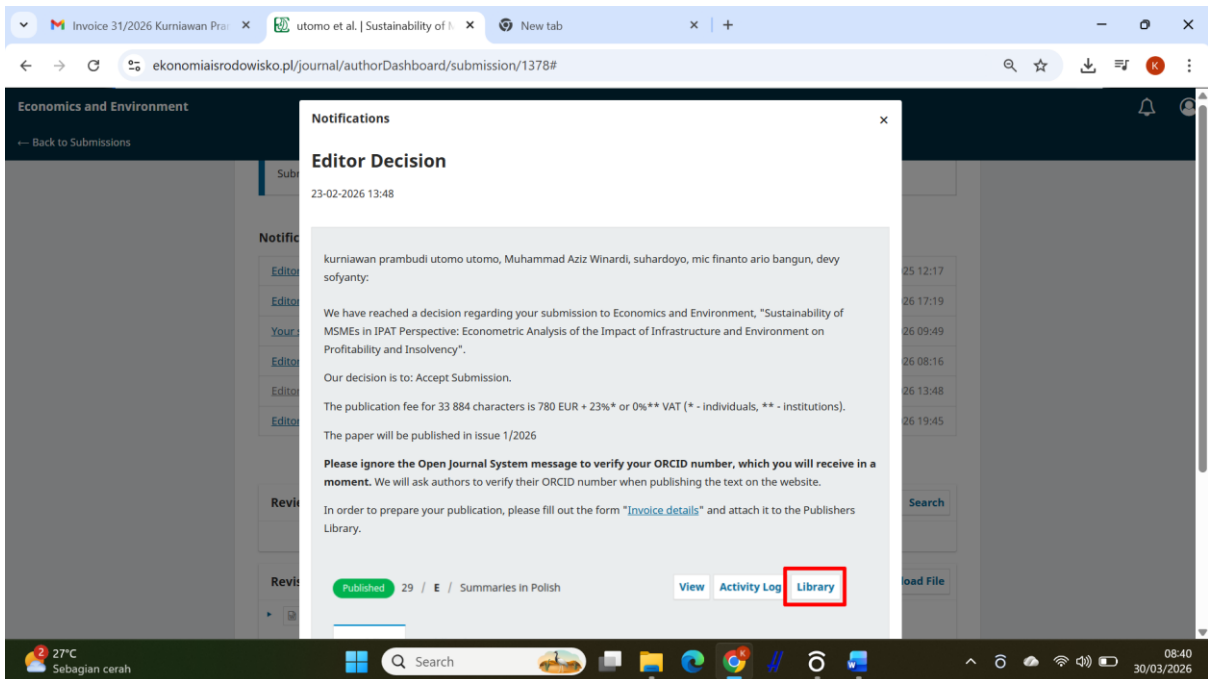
Invoice 31/2026 Kurniawan Pra ×
utomo et al. | Sustainability of M ×
New tab ×
+

ekonomiaisrodowisko.pl/journal/authorDashboard/submission/1378#

Economics and Environment
← Back to Submissions

Subm

Notific
Editor 25 12:17
Editor 26 17:19
Your 26 09:49
Editor 26 08:16
Editor 26 13:48
Editor 26 19:45

Revie Search

Revis load File

Notifications ×

Editor Decision

23-02-2026 13:48

kurniawan prambudi utomo utomo, Muhammad Aziz Winardi, suhardoyo, mic finanto ario bangun, devy sofyanty:

We have reached a decision regarding your submission to Economics and Environment, "Sustainability of MSMEs in IPAT Perspective: Econometric Analysis of the Impact of Infrastructure and Environment on Profitability and Insolvency".

Our decision is to: Accept Submission.

The publication fee for 33 884 characters is 780 EUR + 23%* or 0%** VAT (* - individuals, ** - institutions).

The paper will be published in issue 1/2026

**Please ignore the Open Journal System message to verify your ORCID number, which you will receive in a moment.** We will ask authors to verify their ORCID number when publishing the text on the website.

In order to prepare your publication, please fill out the form "Invoice details" and attach it to the Publishers Library.

Published 29 / E / Summaries in Polish View Activity Log Library

27°C
Sebagian cerah
Search
08:40
30/03/2026